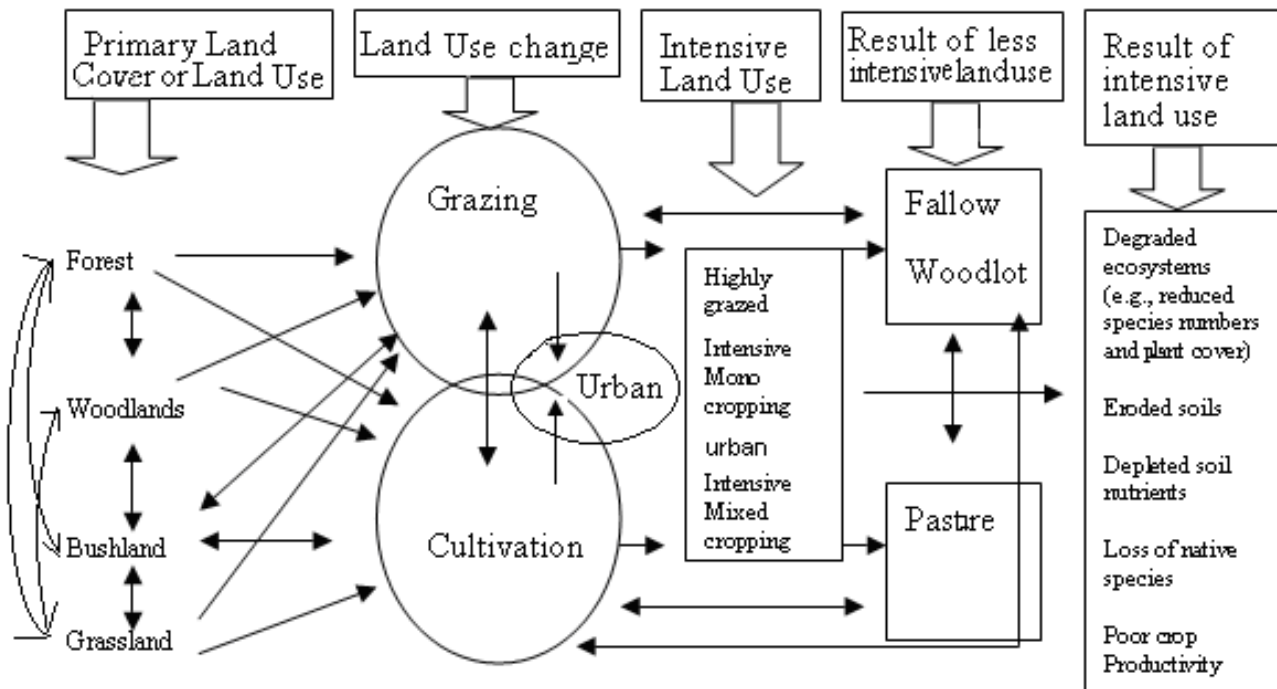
Primary Land Cover or Land Use

Land Use change

Intensive Land Use

Result of less intensivelanduse

Result of intensive land use

Forest

Woodlands

Bushland

Grassland

Grazing

Urban

Cultivation

Highly grazed

Intensive Mono cropping

urban

Intensive Mixed cropping

Fallow

Woodlot

Pastre

Degraded ecosystems (e.g., reduced species numbers and plant cover)

Eroded soils

Depleted soil nutrients

Loss of native species

Poor crop Productivity